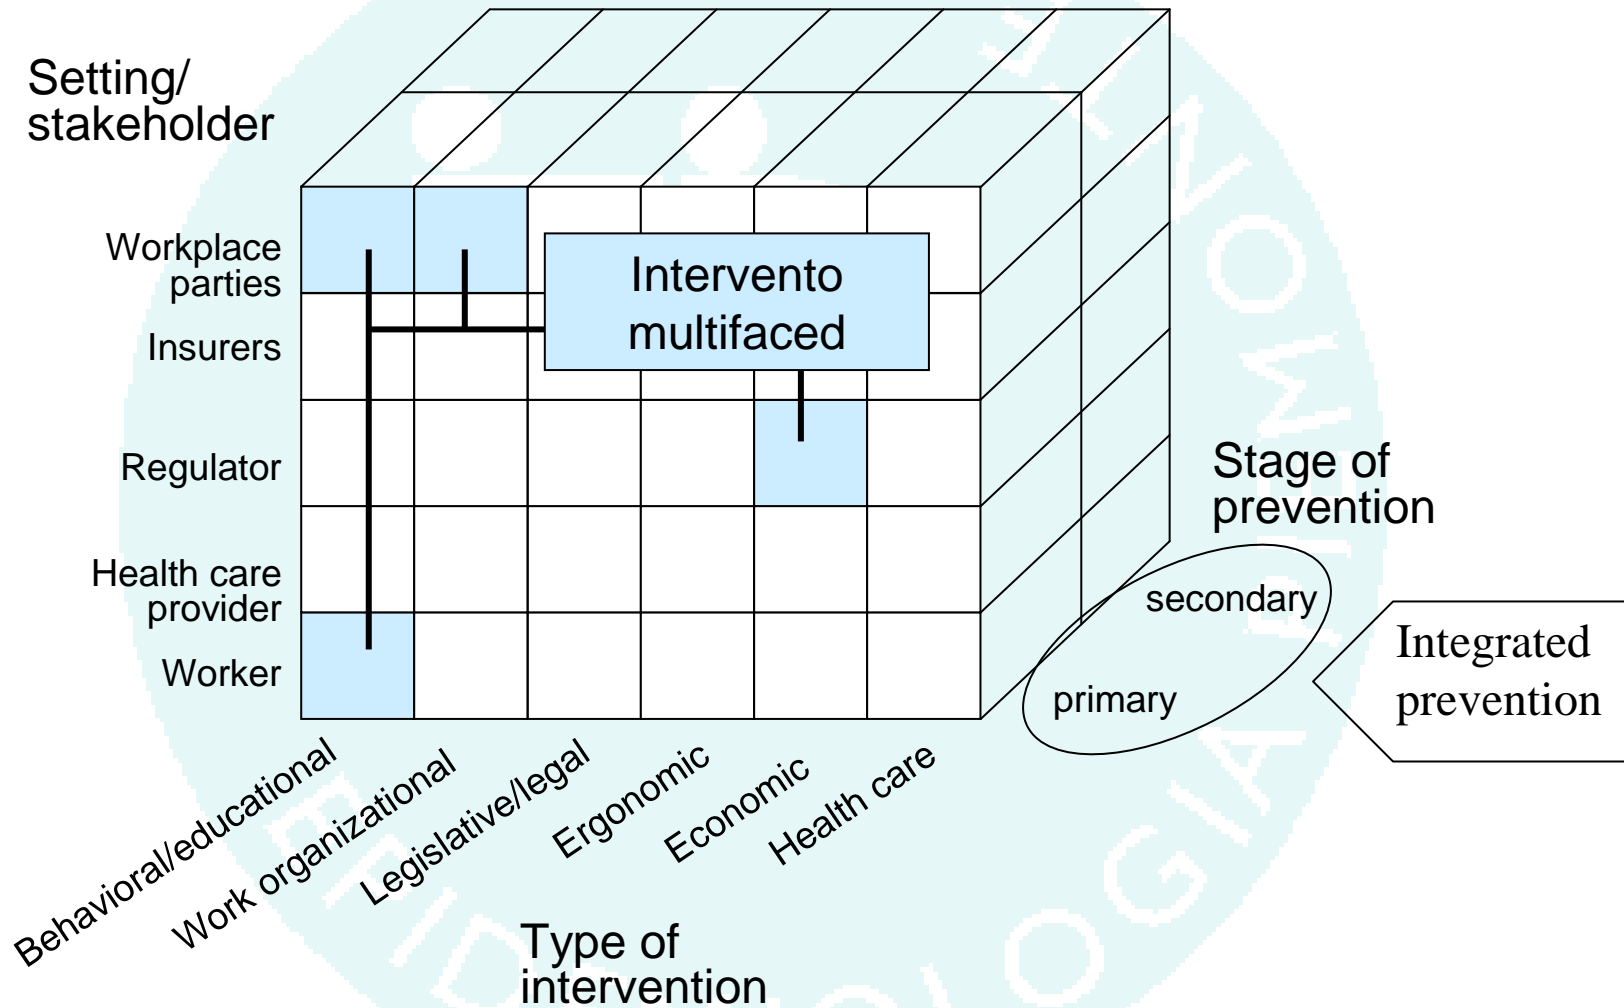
Setting/
stakeholder

Workplace parties

Insurers

Regulator

Health care provider

Worker

Intervento multifaced

Stage of prevention

secondary

primary

Integrated prevention

Behavioral/educational

Work organizational

Legislative/legal

Ergonomic

Economic

Health care

Type of intervention